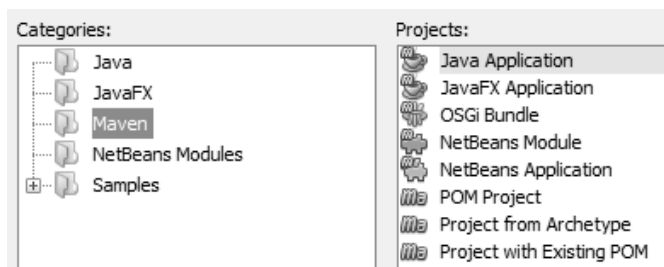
Categories:

Java
JavaFX
Maven
NetBeans Modules
Samples

Projects:

Java Application
JavaFX Application
OSGi Bundle
NetBeans Module
NetBeans Application
POM Project
Project from Archetype
Project with Existing POM